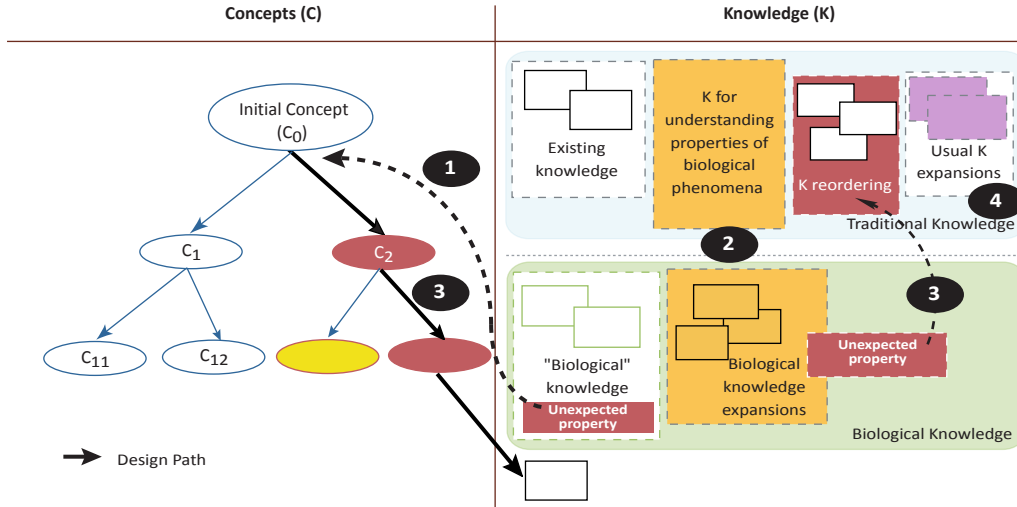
Concepts (C)

Knowledge (K)

Initial Concept ($C_0$)

$C_1$

$C_2$

$C_{11}$

$C_{12}$

Design Path

1

3

Existing knowledge

K for understanding properties of biological phenomena

K reordering

Usual K expansions

4

Traditional Knowledge

2

3

"Biological" knowledge

Unexpected property

Biological knowledge expansions

Unexpected property

Biological Knowledge